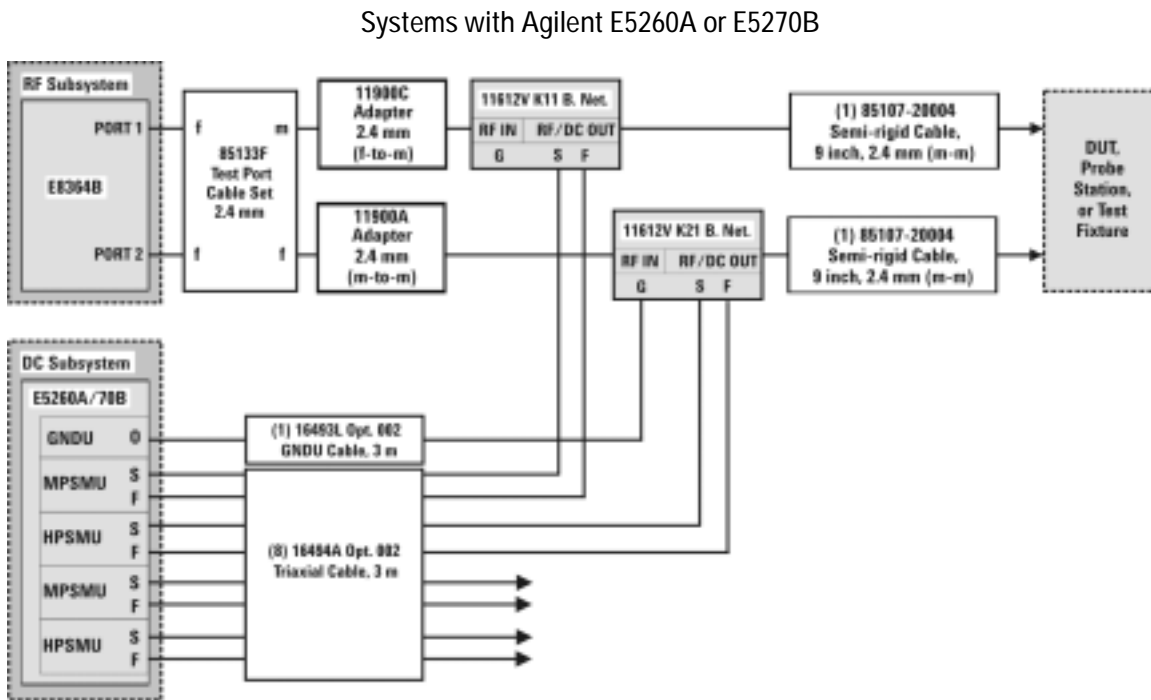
Systems with Agilent E5260A or E5270B

RF Subsystem

PORT 1

E8364B

PORT 2

f

m

85133F
Test Port
Cable Set
2.4 mm

f

f

11900C
Adapter
2.4 mm
(f-to-m)

11900A
Adapter
2.4 mm
(m-to-m)

11612V K11 B. Net.

RF IN

RF/DC OUT

G

S

F

11612V K21 B. Net.

RF IN

RF/DC OUT

G

S

F

(1) 85107-20004
Semi-rigid Cable,
9 inch, 2.4 mm (m-m)

(1) 85107-20004
Semi-rigid Cable,
9 inch, 2.4 mm (m-m)

DUT,
Probe
Station,
or Test
Fixture

DC Subsystem

E5260A/70B

GNDU

O

MPSMU

S

F

HPSMU

S

F

MPSMU

S

F

HPSMU

S

F

(1) 16493L Opt. 002
GNDU Cable, 3 m

(8) 16494A Opt. 002
Triaxial Cable, 3 m